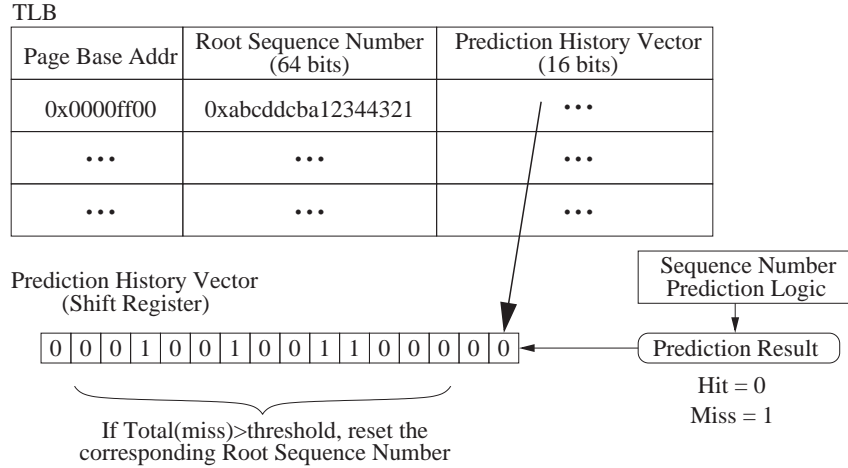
TLB

| Page Base Addr | Root Sequence Number (64 bits) | Prediction History Vector (16 bits) |
|---|---|---|
| 0x0000ff00 | 0xabcddcba12344321 | ... |
| ... | ... | ... |
| ... | ... | ... |

Prediction History Vector (Shift Register)

| 0 | 0 | 0 | 1 | 0 | 0 | 1 | 0 | 0 | 1 | 1 | 0 | 0 | 0 | 0 | 0 |
|---|---|---|---|---|---|---|---|---|---|---|---|---|---|---|---|

Sequence Number Prediction Logic

Prediction Result

Hit = 0
Miss = 1

If Total(miss)>threshold, reset the corresponding Root Sequence Number